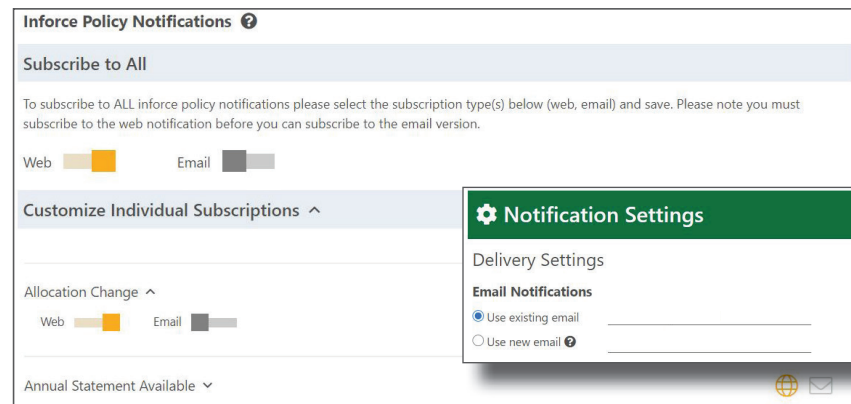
Inforce Policy Notifications

Subscribe to All

To subscribe to ALL inforce policy notifications please select the subscription type(s) below (web, email) and save. Please note you must subscribe to the web notification before you can subscribe to the email version.

Web Email

Customize Individual Subscriptions

Allocation Change

Web Email

Annual Statement Available

Notification Settings

Delivery Settings

Email Notifications

Use existing email

Use new email